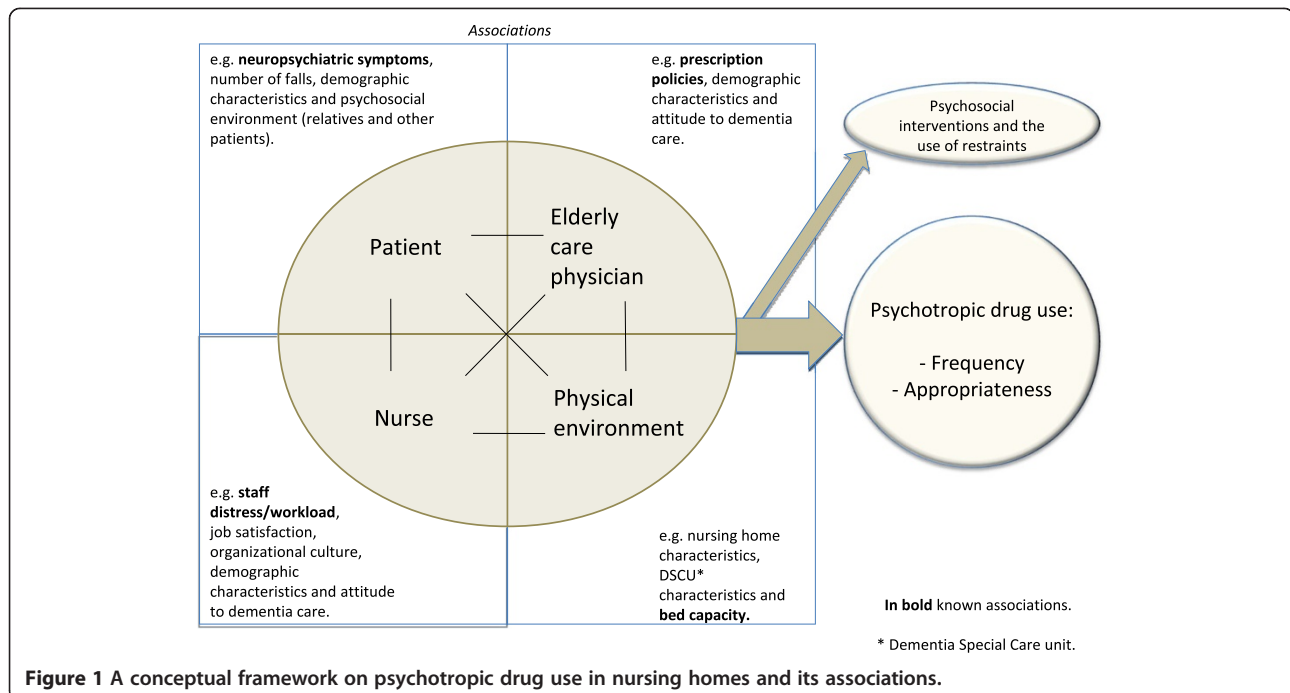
Associations

e.g. neuropsychiatric symptoms, number of falls, demographic characteristics and psychosocial environment (relatives and other patients).

e.g. prescription policies, demographic characteristics and attitude to dementia care.

Psychosocial interventions and the use of restraints

Patient

Elderly care physician

Psychotropic drug use:

- Frequency
- Appropriateness

Nurse

Physical environment

e.g. staff distress/workload, job satisfaction, organizational culture, demographic characteristics and attitude to dementia care.

e.g. nursing home characteristics, DSCU* characteristics and bed capacity.

In bold known associations.

* Dementia Special Care unit.

Figure 1 A conceptual framework on psychotropic drug use in nursing homes and its associations.